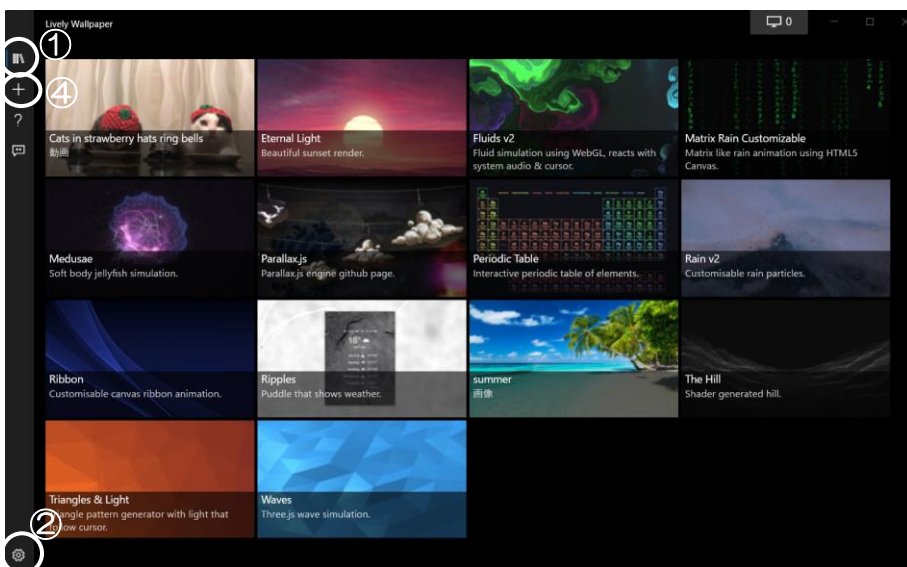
Lively Wallpaper

0

①

④

?

Cats in strawberry hats ring bells
動画

Eternal Light
Beautiful sunset render.

Fluids v2
Fluid simulation using WebGL, reacts with system audio & cursor.

Matrix Rain Customizable
Matrix like rain animation using HTML5 Canvas.

Medusae
Soft body jellyfish simulation.

Parallax.js
Parallax.js engine github page.

Periodic Table
Interactive periodic table of elements.

Rain v2
Customisable rain particles.

Ribbon
Customisable canvas ribbon animation.

Ripples
Puddle that shows weather.

summer
画像

The Hill
Shader generated hill.

Triangles & Light
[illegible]angle pattern generator with light that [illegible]ow cursor.

Waves
Three.js wave simulation.

②